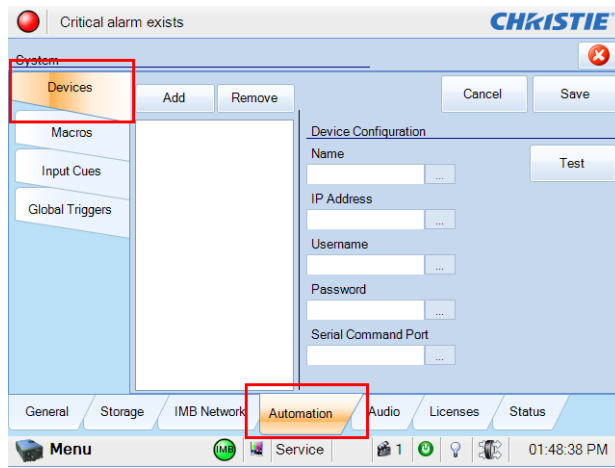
Critical alarm exists

CHRISTIE

System

Devices

Macros

Input Cues

Global Triggers

Add

Remove

Cancel

Save

Device Configuration

Name

...

Test

IP Address

...

Username

...

Password

...

Serial Command Port

...

General

Storage

IMB Network

Automation

Audio

Licenses

Status

Menu

IMB

Service

1

01:48:38 PM